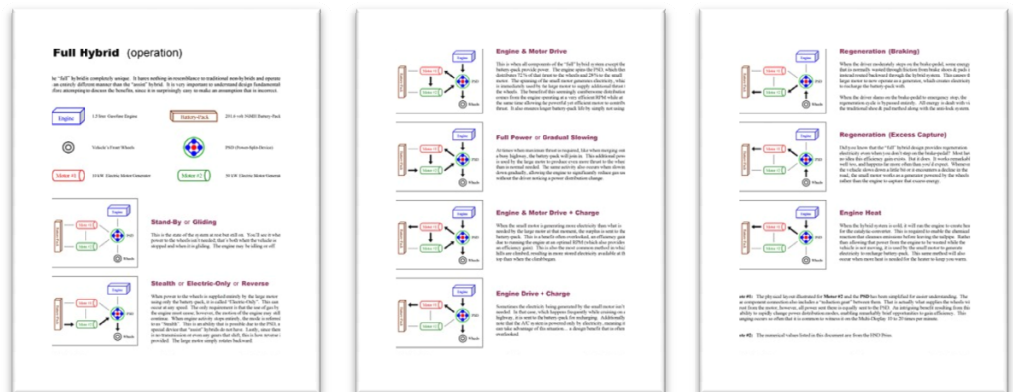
Full Hybrid (operation)

he "full" hybrid is completely unique. It bares nothing in resemblance to traditional assist hybrids and operates an entirely different manner than the "assist" hybrid. It is very important to understand design fundamental s before attempting to discuss the benefits, since it is surprisingly easy to make an assumption that is incorrect.

Engine 1.5 liter Gasoline Engine

Battery-Pack 201.6-volt NiMH Battery-Pack

Vehicle's Front Wheels

PSD (Power-Split-Device)

Motor #1 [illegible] Electric Motor-Generator

Motor #2 50 kW Electric Motor-Generator

Stand-By or Gliding

Stealth or Electric-Only or Reverse

Engine & Motor Drive

Full Power or Gradual Slowing

Engine & Motor Drive + Charge

Engine Drive + Charge

Regeneration (Braking)

Regeneration (Excess Capture)

Engine Heat

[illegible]